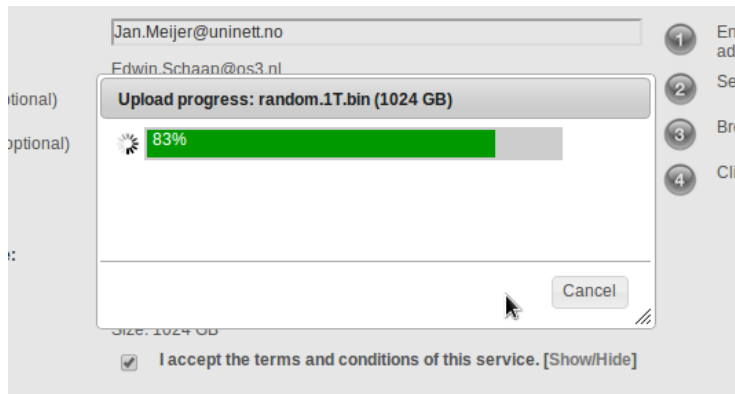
Jan.Meijer@uninett.no

Edwin.Schaap@os3.nl

ptional)

ptional)

e:

1 En ad

2 Se

3 Br

4 Cl

Upload progress: random.1T.bin (1024 GB)

83%

Cancel

Size: 1024 GB

I accept the terms and conditions of this service. [Show/Hide]